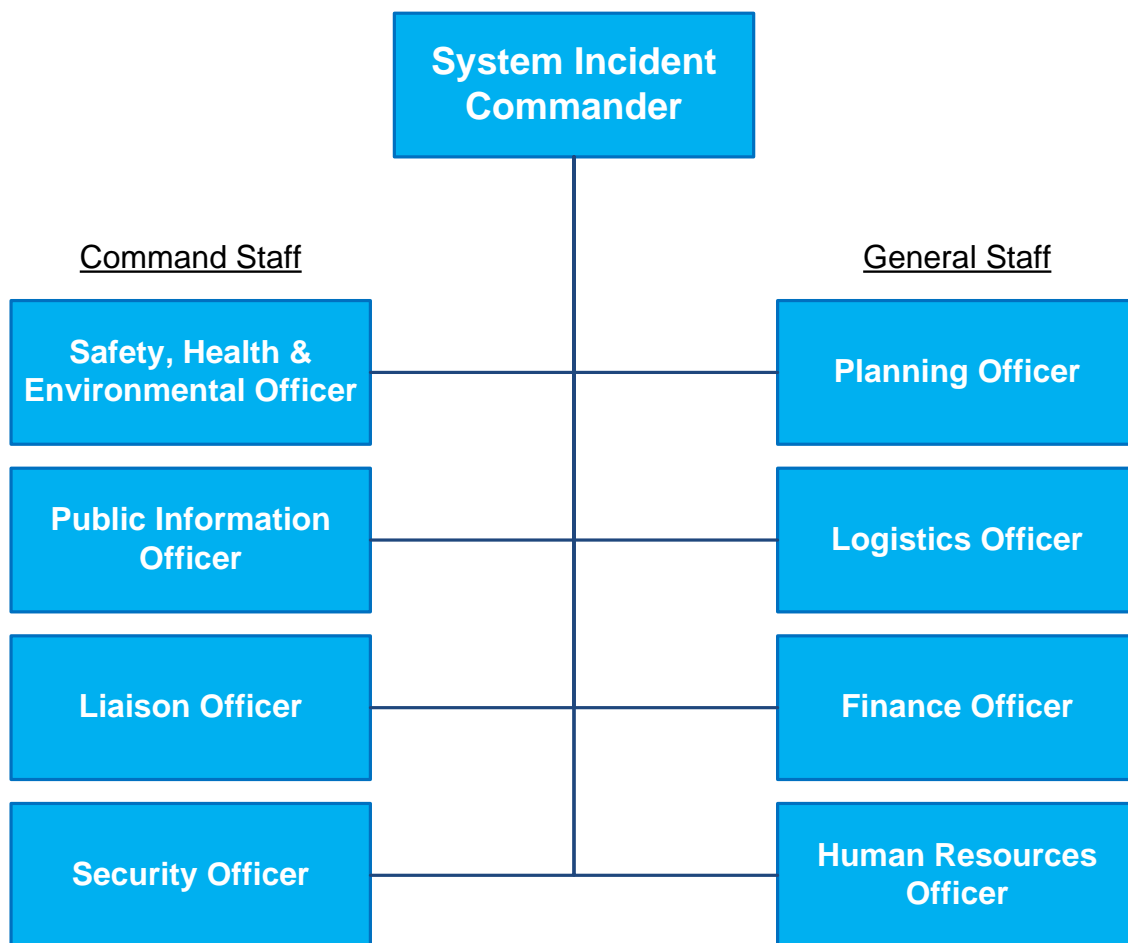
System Incident Commander

Command Staff

Safety, Health & Environmental Officer

Public Information Officer

Liaison Officer

Security Officer

General Staff

Planning Officer

Logistics Officer

Finance Officer

Human Resources Officer